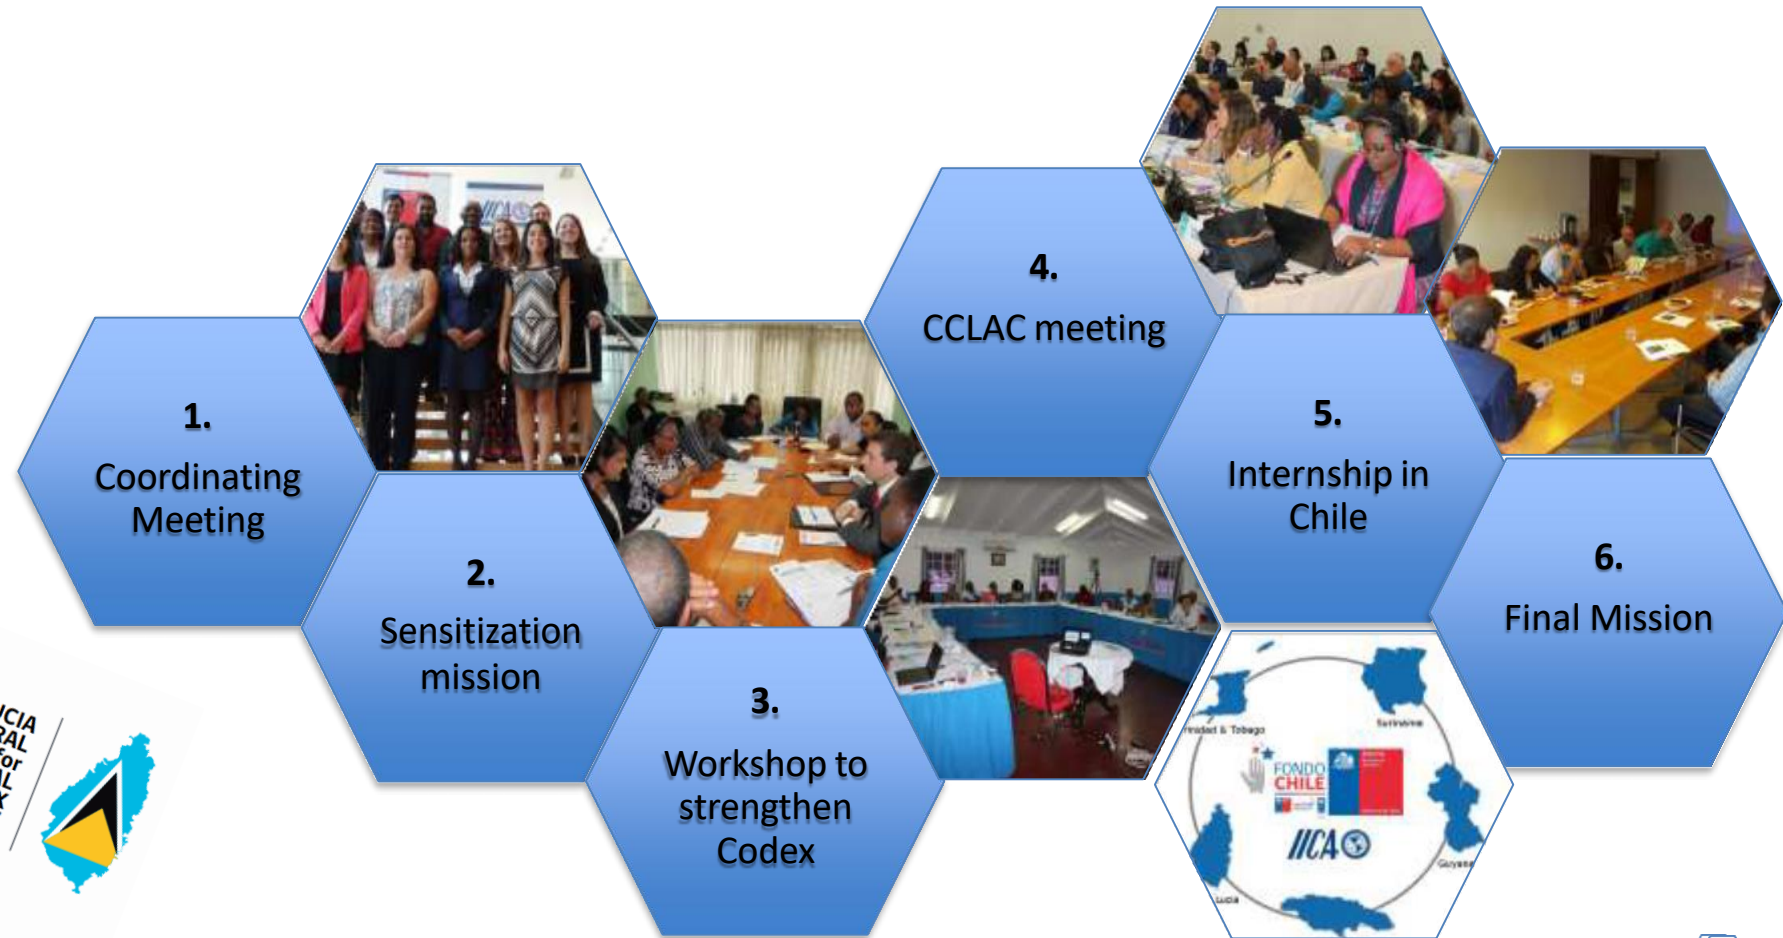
1.
Coordinating Meeting

2.
Sensitization mission

3.
Workshop to strengthen Codex

4.
CCLAC meeting

5.
Internship in Chile

6.
Final Mission

IICA

Trinidad & Tobago

Suriname

Guyana

FONDO CHILE

IICA

ICIA
RAL
for
L
K